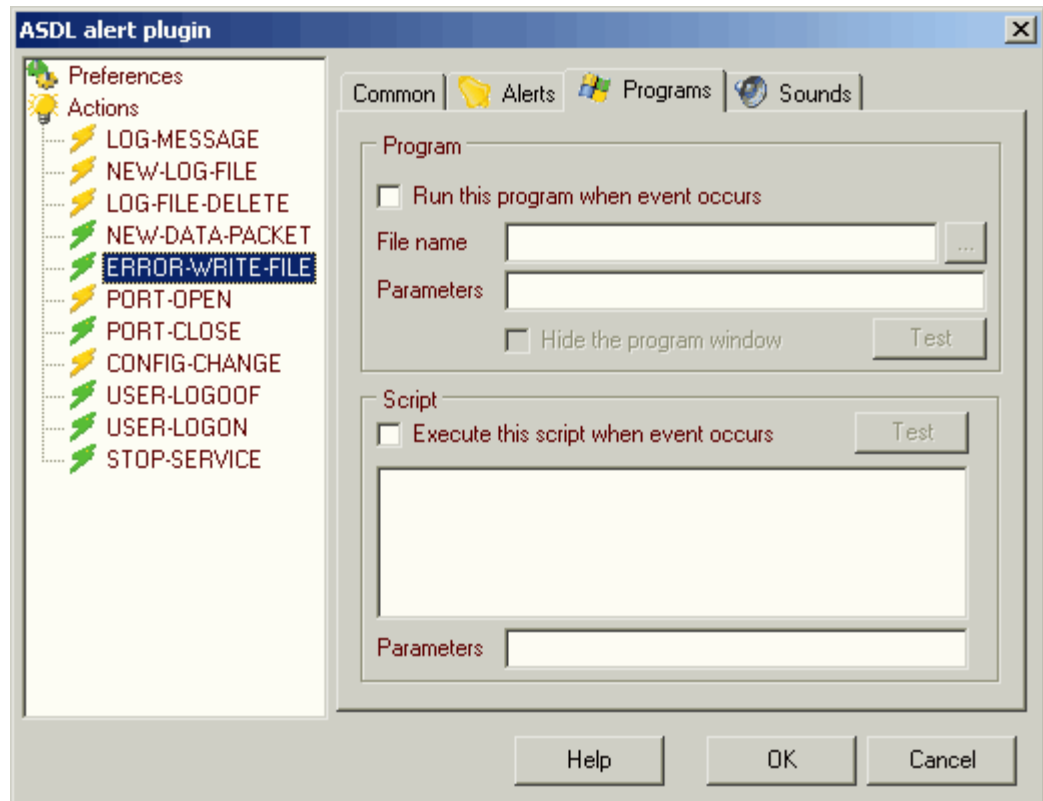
ASDL alert plugin

Preferences
Actions
LOG-MESSAGE
NEW-LOG-FILE
LOG-FILE-DELETE
NEW-DATA-PACKET
ERROR-WRITE-FILE
PORT-OPEN
PORT-CLOSE
CONFIG-CHANGE
USER-LOGOOF
USER-LOGON
STOP-SERVICE

Common | Alerts | Programs | Sounds

Program
Run this program when event occurs
File name ...
Parameters
Hide the program window
Test

Script
Execute this script when event occurs
Test
Parameters

Help
OK
Cancel